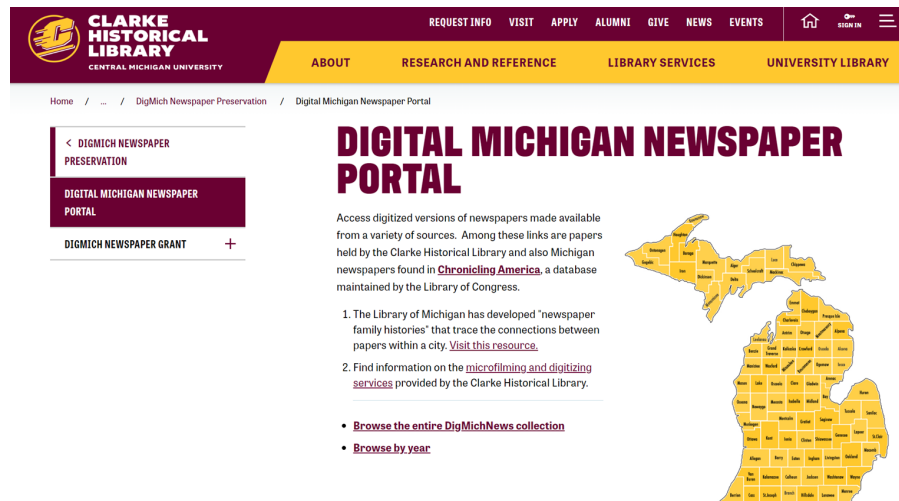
CLARKE HISTORICAL LIBRARY
CENTRAL MICHIGAN UNIVERSITY

REQUEST INFO VISIT APPLY ALUMNI GIVE NEWS EVENTS SIGN IN

ABOUT RESEARCH AND REFERENCE LIBRARY SERVICES UNIVERSITY LIBRARY

Home / ... / DigMich Newspaper Preservation / Digital Michigan Newspaper Portal

< DIGMICH NEWSPAPER PRESERVATION

DIGITAL MICHIGAN NEWSPAPER PORTAL

DIGMICH NEWSPAPER GRANT +

DIGITAL MICHIGAN NEWSPAPER PORTAL

Access digitized versions of newspapers made available from a variety of sources. Among these links are papers held by the Clarke Historical Library and also Michigan newspapers found in Chronicling America, a database maintained by the Library of Congress.

1. The Library of Michigan has developed "newspaper family histories" that trace the connections between papers within a city. Visit this resource.

2. Find information on the microfilming and digitizing services provided by the Clarke Historical Library.

- Browse the entire DigMichNews collection
- Browse by year

Houghton Keweenaw Ontonagon Baraga Marquette Alger Luce Schoolcraft Mackinac Chippewa Delta Menominee Dickinson Iron Gogebic Emmet Cheboygan Presque Isle Charlevoix Antrim Otsego Montmorency Alpena Leelanau Grand Traverse Kalkaska Crawford Oscoda Alcona Benzie Manistee Wexford Missaukee Roscommon Ogemaw Iosco Mason Lake Osceola Clare Gladwin Arenac Oceana Newaygo Mecosta Isabella Midland Bay Huron Tuscola Sanilac Muskegon Montcalm Gratiot Saginaw Lapeer St. Clair Ottawa Kent Ionia Clinton Shiawassee Genesee Macomb Oakland Allegan Barry Eaton Ingham Livingston Van Buren Kalamazoo Calhoun Jackson Washtenaw Wayne Berrien Cass St. Joseph Branch Hillsdale Lenawee Monroe